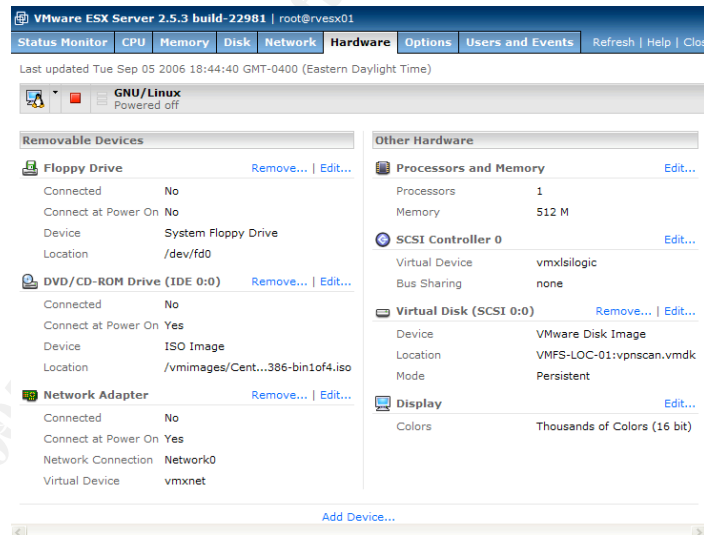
VMware ESX Server 2.5.3 build-22981 | root@rvesx01

Status Monitor | CPU | Memory | Disk | Network | Hardware | Options | Users and Events | Refresh | Help | Clo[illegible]

Last updated Tue Sep 05 2006 18:44:40 GMT-0400 (Eastern Daylight Time)

GNU/Linux
Powered off

Removable Devices

Floppy Drive Remove... | Edit...

| | |
|---|---|
| Connected | No |
| Connect at Power On | No |
| Device | System Floppy Drive |
| Location | /dev/fd0 |

DVD/CD-ROM Drive (IDE 0:0) Remove... | Edit...

| | |
|---|---|
| Connected | No |
| Connect at Power On | Yes |
| Device | ISO Image |
| Location | /vmimages/Cent...386-bin1of4.iso |

Network Adapter Remove... | Edit...

| | |
|---|---|
| Connected | No |
| Connect at Power On | Yes |
| Network Connection | Network0 |
| Virtual Device | vmxnet |

Other Hardware

Processors and Memory Edit...

| | |
|---|---|
| Processors | 1 |
| Memory | 512 M |

SCSI Controller 0 Edit...

| | |
|---|---|
| Virtual Device | vmxlsilogic |
| Bus Sharing | none |

Virtual Disk (SCSI 0:0) Remove... | Edit...

| | |
|---|---|
| Device | VMware Disk Image |
| Location | VMFS-LOC-01:vpnscan.vmdk |
| Mode | Persistent |

Display Edit...

| | |
|---|---|
| Colors | Thousands of Colors (16 bit) |

Add Device...